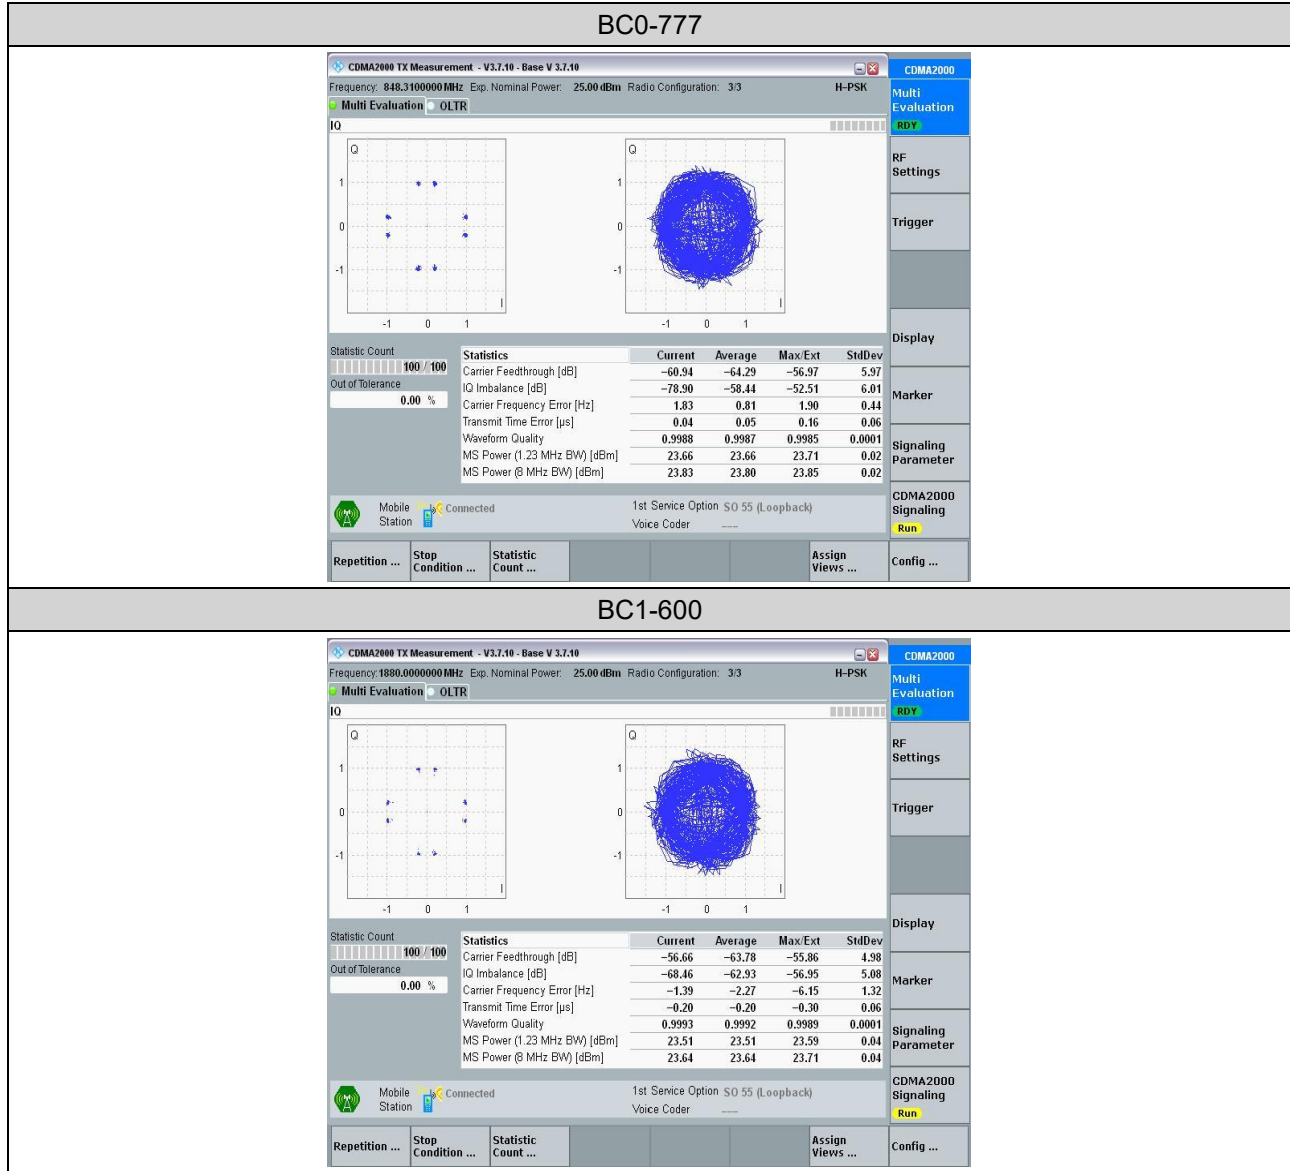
BC0-777

CDMA2000 TX Measurement - V3.7.10 - Base V 3.7.10

CDMA2000

Frequency: 848.3100000 MHz Exp. Nominal Power: 25.00 dBm Radio Configuration: 3/3 H-PSK

Multi Evaluation OLTR

Multi Evaluation RDY

IQ

Q
1
0
-1
I
-1 0 1

Q
1
0
-1
I
-1 0 1

RF Settings

Trigger

Display

Statistic Count
100 / 100
Out of Tolerance
0.00 %

| Statistics | Current | Average | Max/Ext | StdDev |
|---|---|---|---|---|
| Carrier Feedthrough [dB] | −60.94 | −64.29 | −56.97 | 5.97 |
| IQ Imbalance [dB] | −78.90 | −58.44 | −52.51 | 6.01 |
| Carrier Frequency Error [Hz] | 1.83 | 0.81 | 1.90 | 0.44 |
| Transmit Time Error [µs] | 0.04 | 0.05 | 0.16 | 0.06 |
| Waveform Quality | 0.9988 | 0.9987 | 0.9985 | 0.0001 |
| MS Power (1.23 MHz BW) [dBm] | 23.66 | 23.66 | 23.71 | 0.02 |
| MS Power (8 MHz BW) [dBm] | 23.83 | 23.80 | 23.85 | 0.02 |

Marker

Signaling Parameter

Mobile Station Connected

1st Service Option SO 55 (Loopback)
Voice Coder ----

CDMA2000 Signaling Run

Repetition ... Stop Condition ... Statistic Count ... Assign Views ... Config ...

BC1-600

CDMA2000 TX Measurement - V3.7.10 - Base V 3.7.10

CDMA2000

Frequency: 1880.0000000 MHz Exp. Nominal Power: 25.00 dBm Radio Configuration: 3/3 H-PSK

Multi Evaluation OLTR

Multi Evaluation RDY

IQ

Q
1
0
-1
I
-1 0 1

Q
1
0
-1
I
-1 0 1

RF Settings

Trigger

Display

Statistic Count
100 / 100
Out of Tolerance
0.00 %

| Statistics | Current | Average | Max/Ext | StdDev |
|---|---|---|---|---|
| Carrier Feedthrough [dB] | −56.66 | −63.78 | −55.86 | 4.98 |
| IQ Imbalance [dB] | −68.46 | −62.93 | −56.95 | 5.08 |
| Carrier Frequency Error [Hz] | −1.39 | −2.27 | −6.15 | 1.32 |
| Transmit Time Error [µs] | −0.20 | −0.20 | −0.30 | 0.06 |
| Waveform Quality | 0.9993 | 0.9992 | 0.9989 | 0.0001 |
| MS Power (1.23 MHz BW) [dBm] | 23.51 | 23.51 | 23.59 | 0.04 |
| MS Power (8 MHz BW) [dBm] | 23.64 | 23.64 | 23.71 | 0.04 |

Marker

Signaling Parameter

Mobile Station Connected

1st Service Option SO 55 (Loopback)
Voice Coder ----

CDMA2000 Signaling Run

Repetition ... Stop Condition ... Statistic Count ... Assign Views ... Config ...